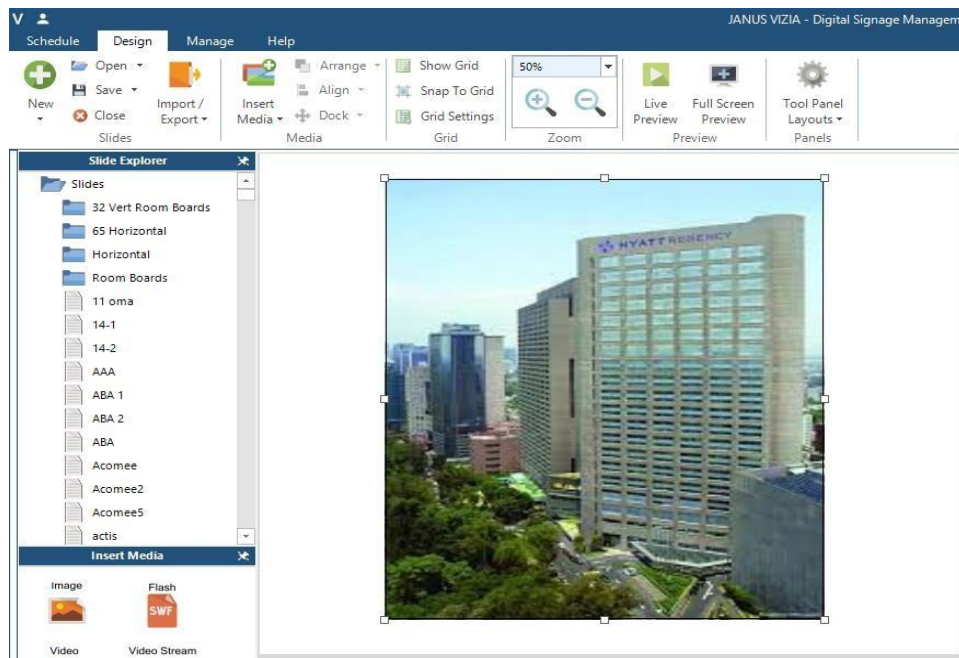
V
JANUS VIZIA - Digital Signage Managem
Schedule Design Manage Help
New
Open
Save
Close
Slides
Import / Export
Insert Media
Arrange
Align
Dock
Media
Show Grid
Snap To Grid
Grid Settings
Grid
50%
Zoom
Live Preview
Full Screen Preview
Preview
Tool Panel Layouts
Panels

Slide Explorer
Slides
32 Vert Room Boards
65 Horizontal
Horizontal
Room Boards
11 oma
14-1
14-2
AAA
ABA 1
ABA 2
ABA
Acomee
Acomee2
Acomee5
actis
Insert Media
Image
Flash
SWF
Video
Video Stream

HYATT REGENCY